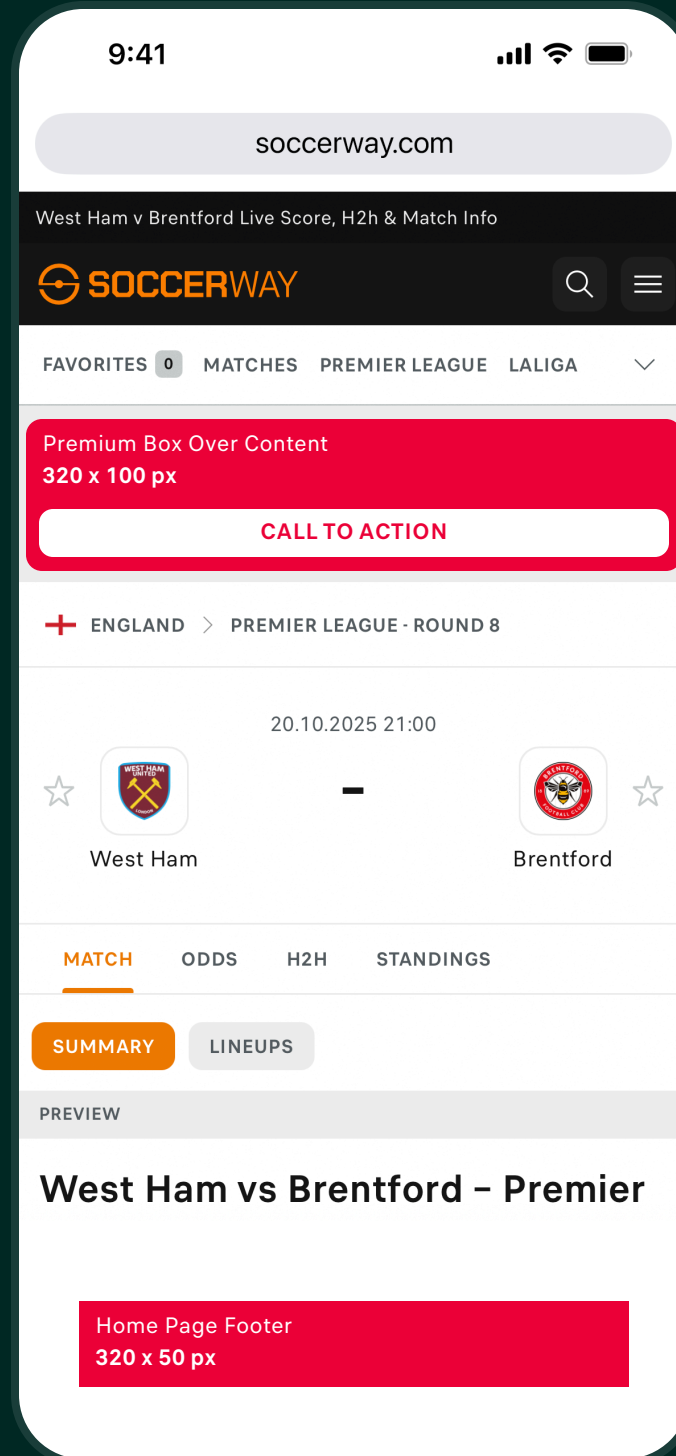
9:41

soccerway.com

West Ham v Brentford Live Score, H2h & Match Info

SOCCERWAY

FAVORITES 0 MATCHES PREMIER LEAGUE LALIGA

Premium Box Over Content
320 x 100 px

CALL TO ACTION

ENGLAND > PREMIER LEAGUE - ROUND 8

20.10.2025 21:00

WEST HAM UNITED LONDON

-

BRENTFORD FOOTBALL CLUB

West Ham

Brentford

MATCH ODDS H2H STANDINGS

SUMMARY LINEUPS

PREVIEW

West Ham vs Brentford – Premier

Home Page Footer
320 x 50 px